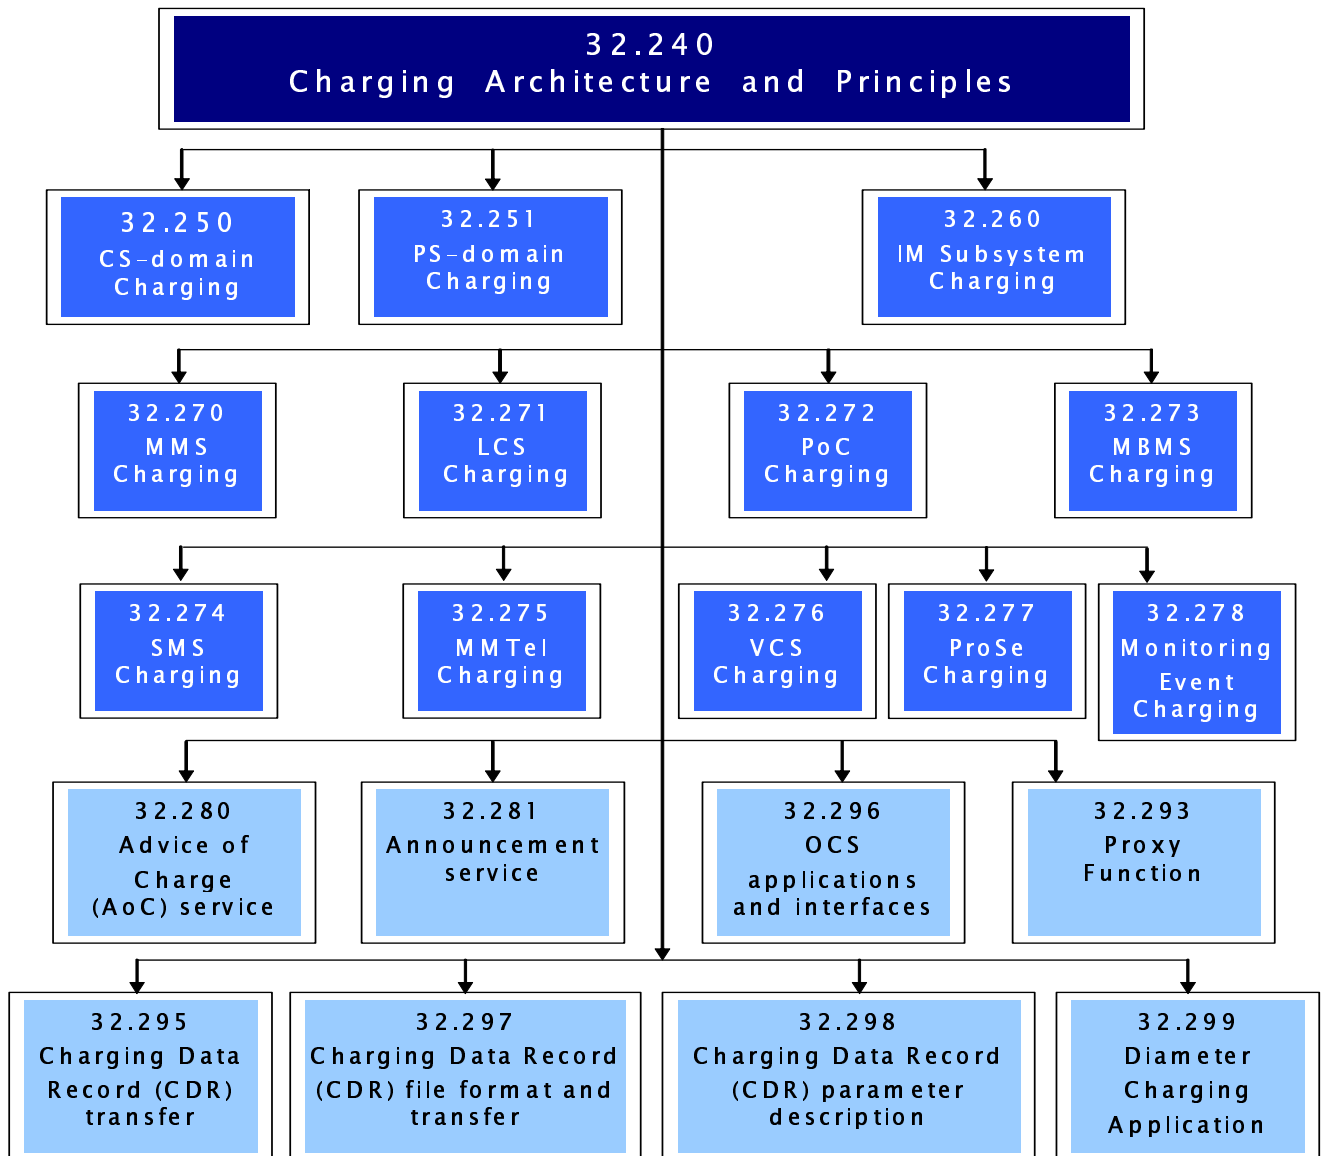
32.240
Charging Architecture and Principles

32.250
CS-domain Charging

32.251
PS-domain Charging

32.260
IM Subsystem Charging

32.270
MMS Charging

32.271
LCS Charging

32.272
PoC Charging

32.273
MBMS Charging

32.274
SMS Charging

32.275
MMTel Charging

32.276
VCS Charging

32.277
ProSe Charging

32.278
Monitoring Event Charging

32.280
Advice of Charge (AoC) service

32.281
Announcement service

32.296
OCS applications and interfaces

32.293
Proxy Function

32.295
Charging Data Record (CDR) transfer

32.297
Charging Data Record (CDR) file format and transfer

32.298
Charging Data Record (CDR) parameter description

32.299
Diameter Charging Application